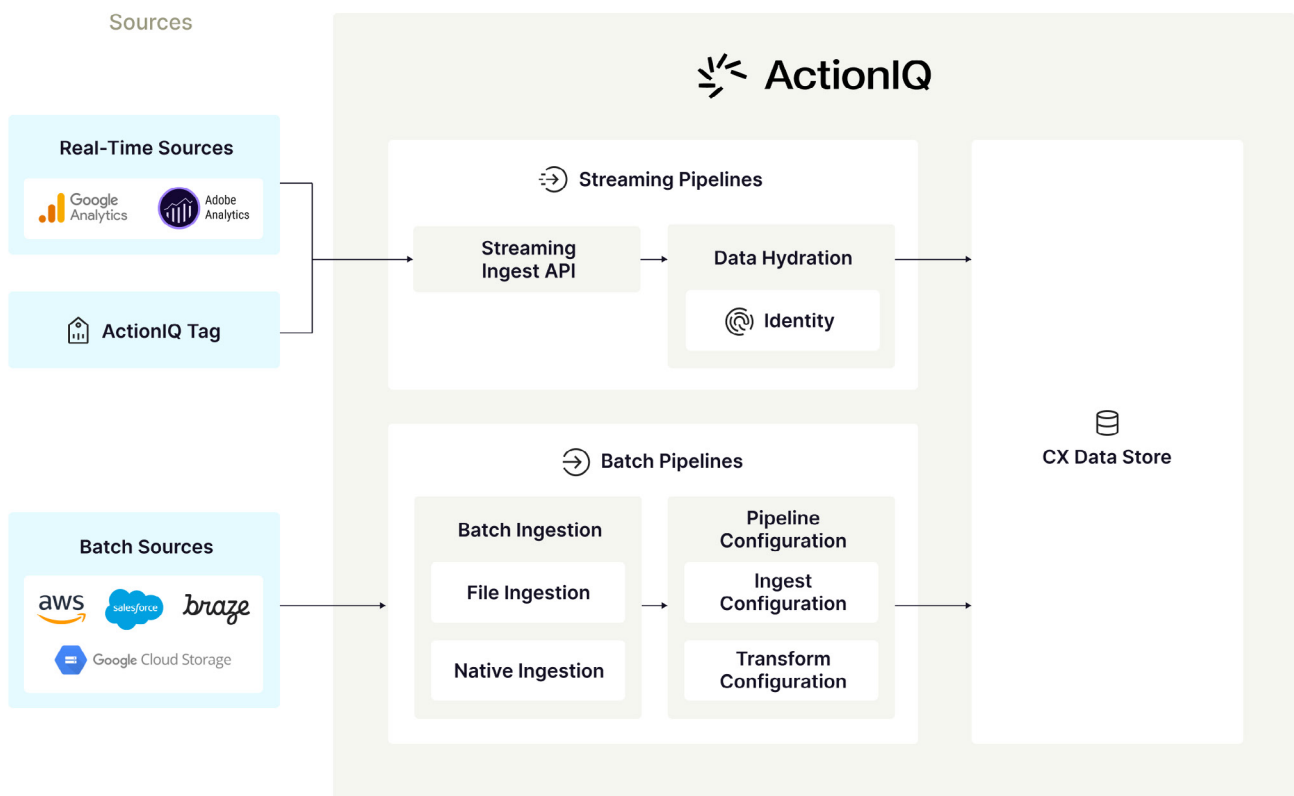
Sources

Real-Time Sources

Google Analytics

Adobe Analytics

ActionIQ Tag

Batch Sources

aws

salesforce

braze

Google Cloud Storage

ActionIQ

Streaming Pipelines

Streaming Ingest API

Data Hydration

Identity

Batch Pipelines

Batch Ingestion

File Ingestion

Native Ingestion

Pipeline Configuration

Ingest Configuration

Transform Configuration

CX Data Store